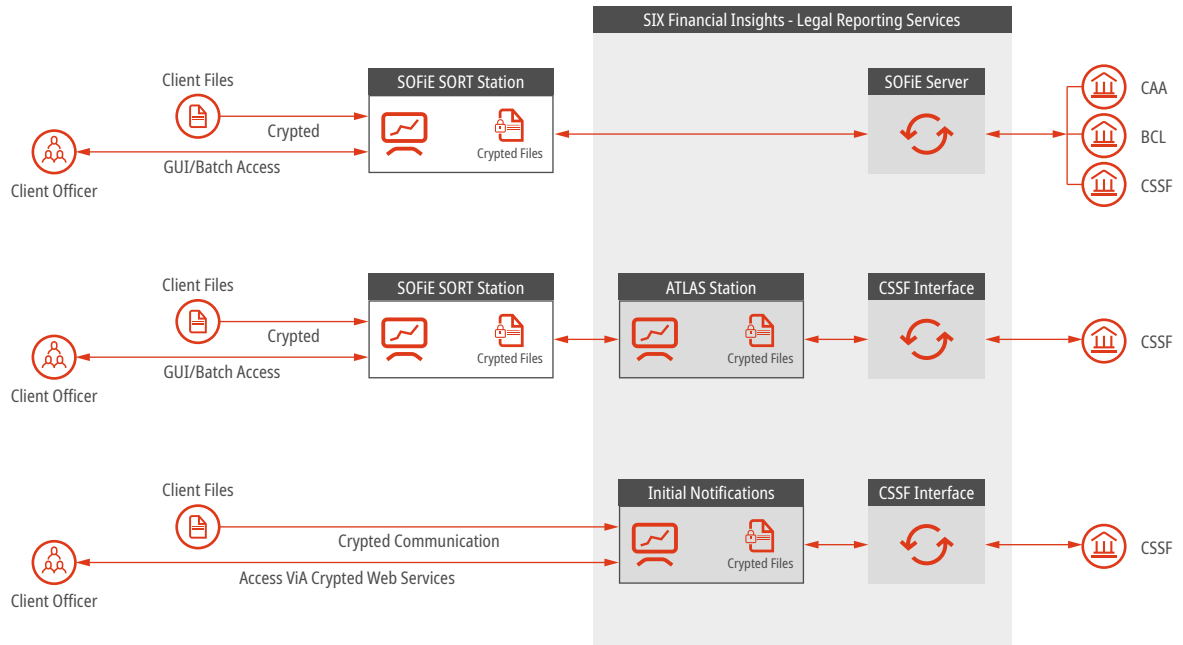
SIX Financial Insights - Legal Reporting Services

Client Files

SOFiE SORT Station

SOFiE Server

CAA

Crypted

Crypted Files

BCL

Client Officer

GUI/Batch Access

CSSF

Client Files

SOFiE SORT Station

ATLAS Station

CSSF Interface

Crypted

Crypted Files

Crypted Files

CSSF

Client Officer

GUI/Batch Access

Client Files

Initial Notifications

CSSF Interface

Crypted Communication

Crypted Files

CSSF

Client Officer

Access ViA Crypted Web Services